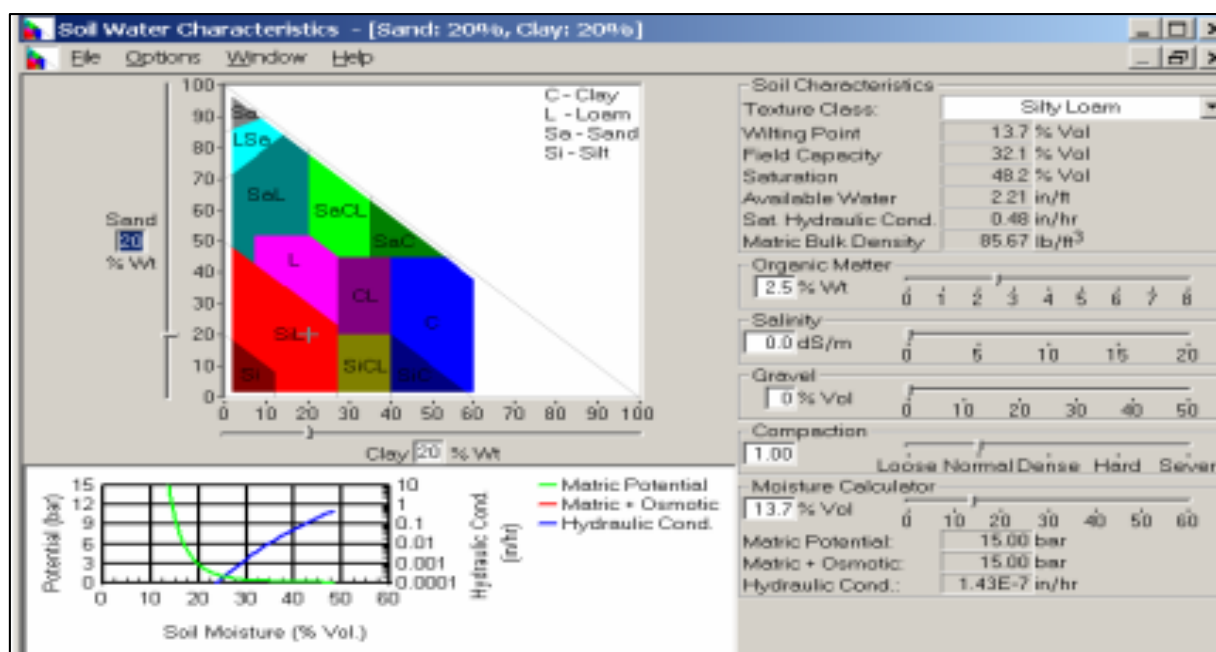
Soil Water Characteristics - [Sand: 20%, Clay: 20%]

File Options Window Help

Sand 20 % Wt

100 90 80 70 60 50 40 30 20 10 0

Sa LSa SaL SaCL SaC L CL C SiL SiCL SiC Si

C - Clay
L - Loam
Sa - Sand
Si - Silt

0 10 20 30 40 50 60 70 80 90 100

Clay 20 % Wt

Soil Characteristics

| | |
|---|---|
| Texture Class: | Silty Loam |
| Wilting Point | 13.7 % Vol |
| Field Capacity | 32.1 % Vol |
| Saturation | 48.2 % Vol |
| Available Water | 2.21 in/ft |
| Sat. Hydraulic Cond. | 0.48 in/hr |
| Matric Bulk Density | 85.67 lb/ft$^3$ |

Organic Matter
2.5 % Wt
0 1 2 3 4 5 6 7 8

Salinity
0.0 dS/m
0 5 10 15 20

Gravel
0 % Vol
0 10 20 30 40 50

Compaction
1.00
Loose Normal Dense Hard Severe

Moisture Calculator
13.7 % Vol
0 10 20 30 40 50 60

| | |
|---|---|
| Matric Potential: | 15.00 bar |
| Matric + Osmotic: | 15.00 bar |
| Hydraulic Cond.: | 1.43E-7 in/hr |

Potential (bar)
15 12 9 6 3 0

10 1 0.1 0.01 0.001 0.0001

Hydraulic Cond. (in/hr)

0 10 20 30 40 50 60

Soil Moisture (% Vol.)

Matric Potential
Matric + Osmotic
Hydraulic Cond.